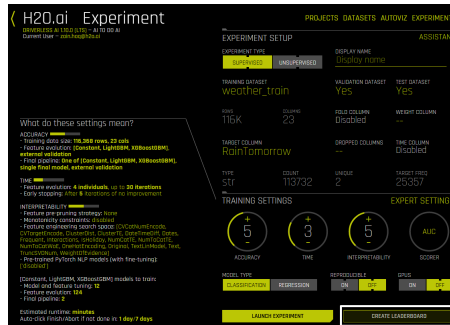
H2O.ai Experiment

DRIVERLESS AI 1.10.0 (LTS) – AI TO DO AI
Current User – zain.hoe@h2o.ai

PROJECTS DATASETS AUTOVIZ EXPERIMENTS

EXPERIMENT SETUP

ASSISTANT

EXPERIMENT TYPE
SUPERVISED UNSUPERVISED

DISPLAY NAME
Display name

TRAINING DATASET
weather_train

VALIDATION DATASET
Yes

TEST DATASET
Yes

ROWS
116K

COLUMNS
23

FOLD COLUMN
Disabled

WEIGHT COLUMN
--

TARGET COLUMN
RainTomorrow

DROPPED COLUMNS
--

TIME COLUMN
Disabled

TYPE
str

COUNT
113732

UNIQUE
2

TARGET FREQ
25357

What do these settings mean?

ACCURACY
- Training data size: 116,368 rows, 23 cols
- Feature evolution: [Constant, LightGBM, XGBoostGBM], external validation
- Final pipeline: One of [Constant, LightGBM, XGBoostGBM], single final model, external validation

TIME
- Feature evolution: 4 individuals, up to 30 iterations
- Early stopping: After 5 iterations of no improvement

INTERPRETABILITY
- Feature pre-pruning strategy: None
- Monotonicity constraints: disabled
- Feature engineering search space: [CVCatNumEncode, CVTargetEncode, ClusterDist, ClusterTE, DateTimeOHE, Dates, Frequent, Interactions, isHoliday, NumCatTE, NumToCatTE, NumToCatWoE, OneHotEncoding, Original, TextLinModel, Text, TruncSVDNum, WeightOfEvidence]
- Pre-trained PyTorch NLP models (with fine-tuning): [disabled]

[Constant, LightGBM, XGBoostGBM] models to train:
- Model and feature tuning: 12
- Feature evolution: 124
- Final pipeline: 2

Estimated runtime: minutes
- Auto-click Finish/Abort if not done in: 1 day/7 days

TRAINING SETTINGS

EXPERT SETTINGS

+
5
-
ACCURACY

+
3
-
TIME

+
5
-
INTERPRETABILITY

AUC
SCORER

MODEL TYPE
CLASSIFICATION REGRESSION

REPRODUCIBLE
ON OFF

GPUS
ON OFF

LAUNCH EXPERIMENT

CREATE LEADERBOARD